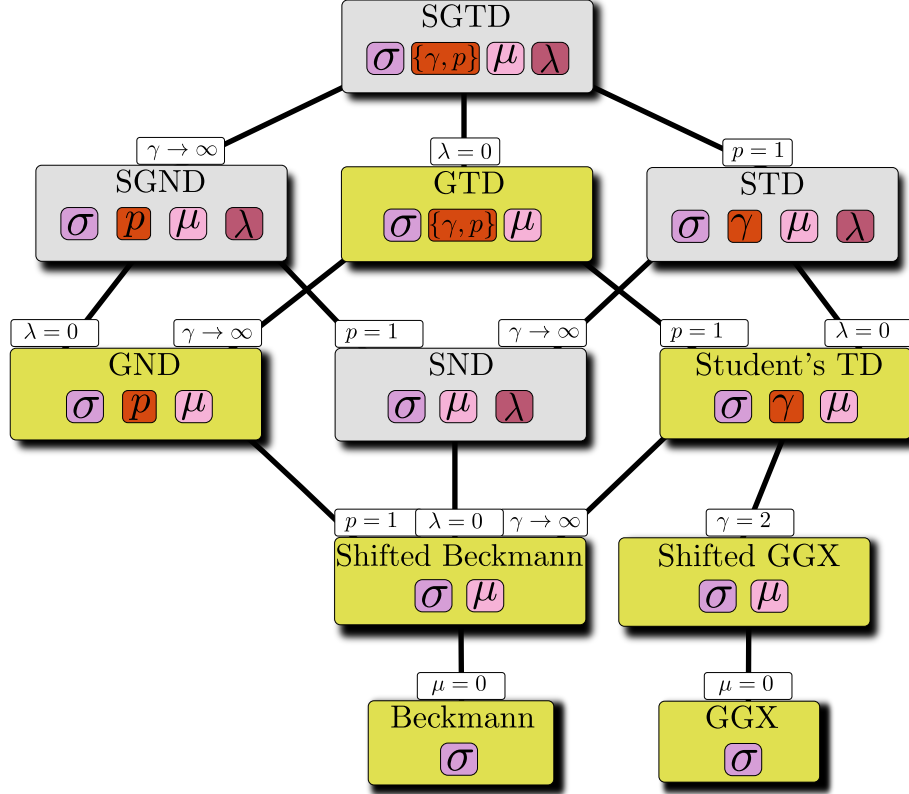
SGTD
$\sigma$ $\{\gamma, p\}$ $\mu$ $\lambda$

$\gamma \to \infty$
$\lambda = 0$
$p = 1$

SGND
$\sigma$ $p$ $\mu$ $\lambda$

GTD
$\sigma$ $\{\gamma, p\}$ $\mu$

STD
$\sigma$ $\gamma$ $\mu$ $\lambda$

$\lambda = 0$
$\gamma \to \infty$
$p = 1$
$\gamma \to \infty$
$p = 1$
$\lambda = 0$

GND
$\sigma$ $p$ $\mu$

SND
$\sigma$ $\mu$ $\lambda$

Student's TD
$\sigma$ $\gamma$ $\mu$

$p = 1$
$\lambda = 0$
$\gamma \to \infty$
$\gamma = 2$

Shifted Beckmann
$\sigma$ $\mu$

Shifted GGX
$\sigma$ $\mu$

$\mu = 0$
$\mu = 0$

Beckmann
$\sigma$

GGX
$\sigma$